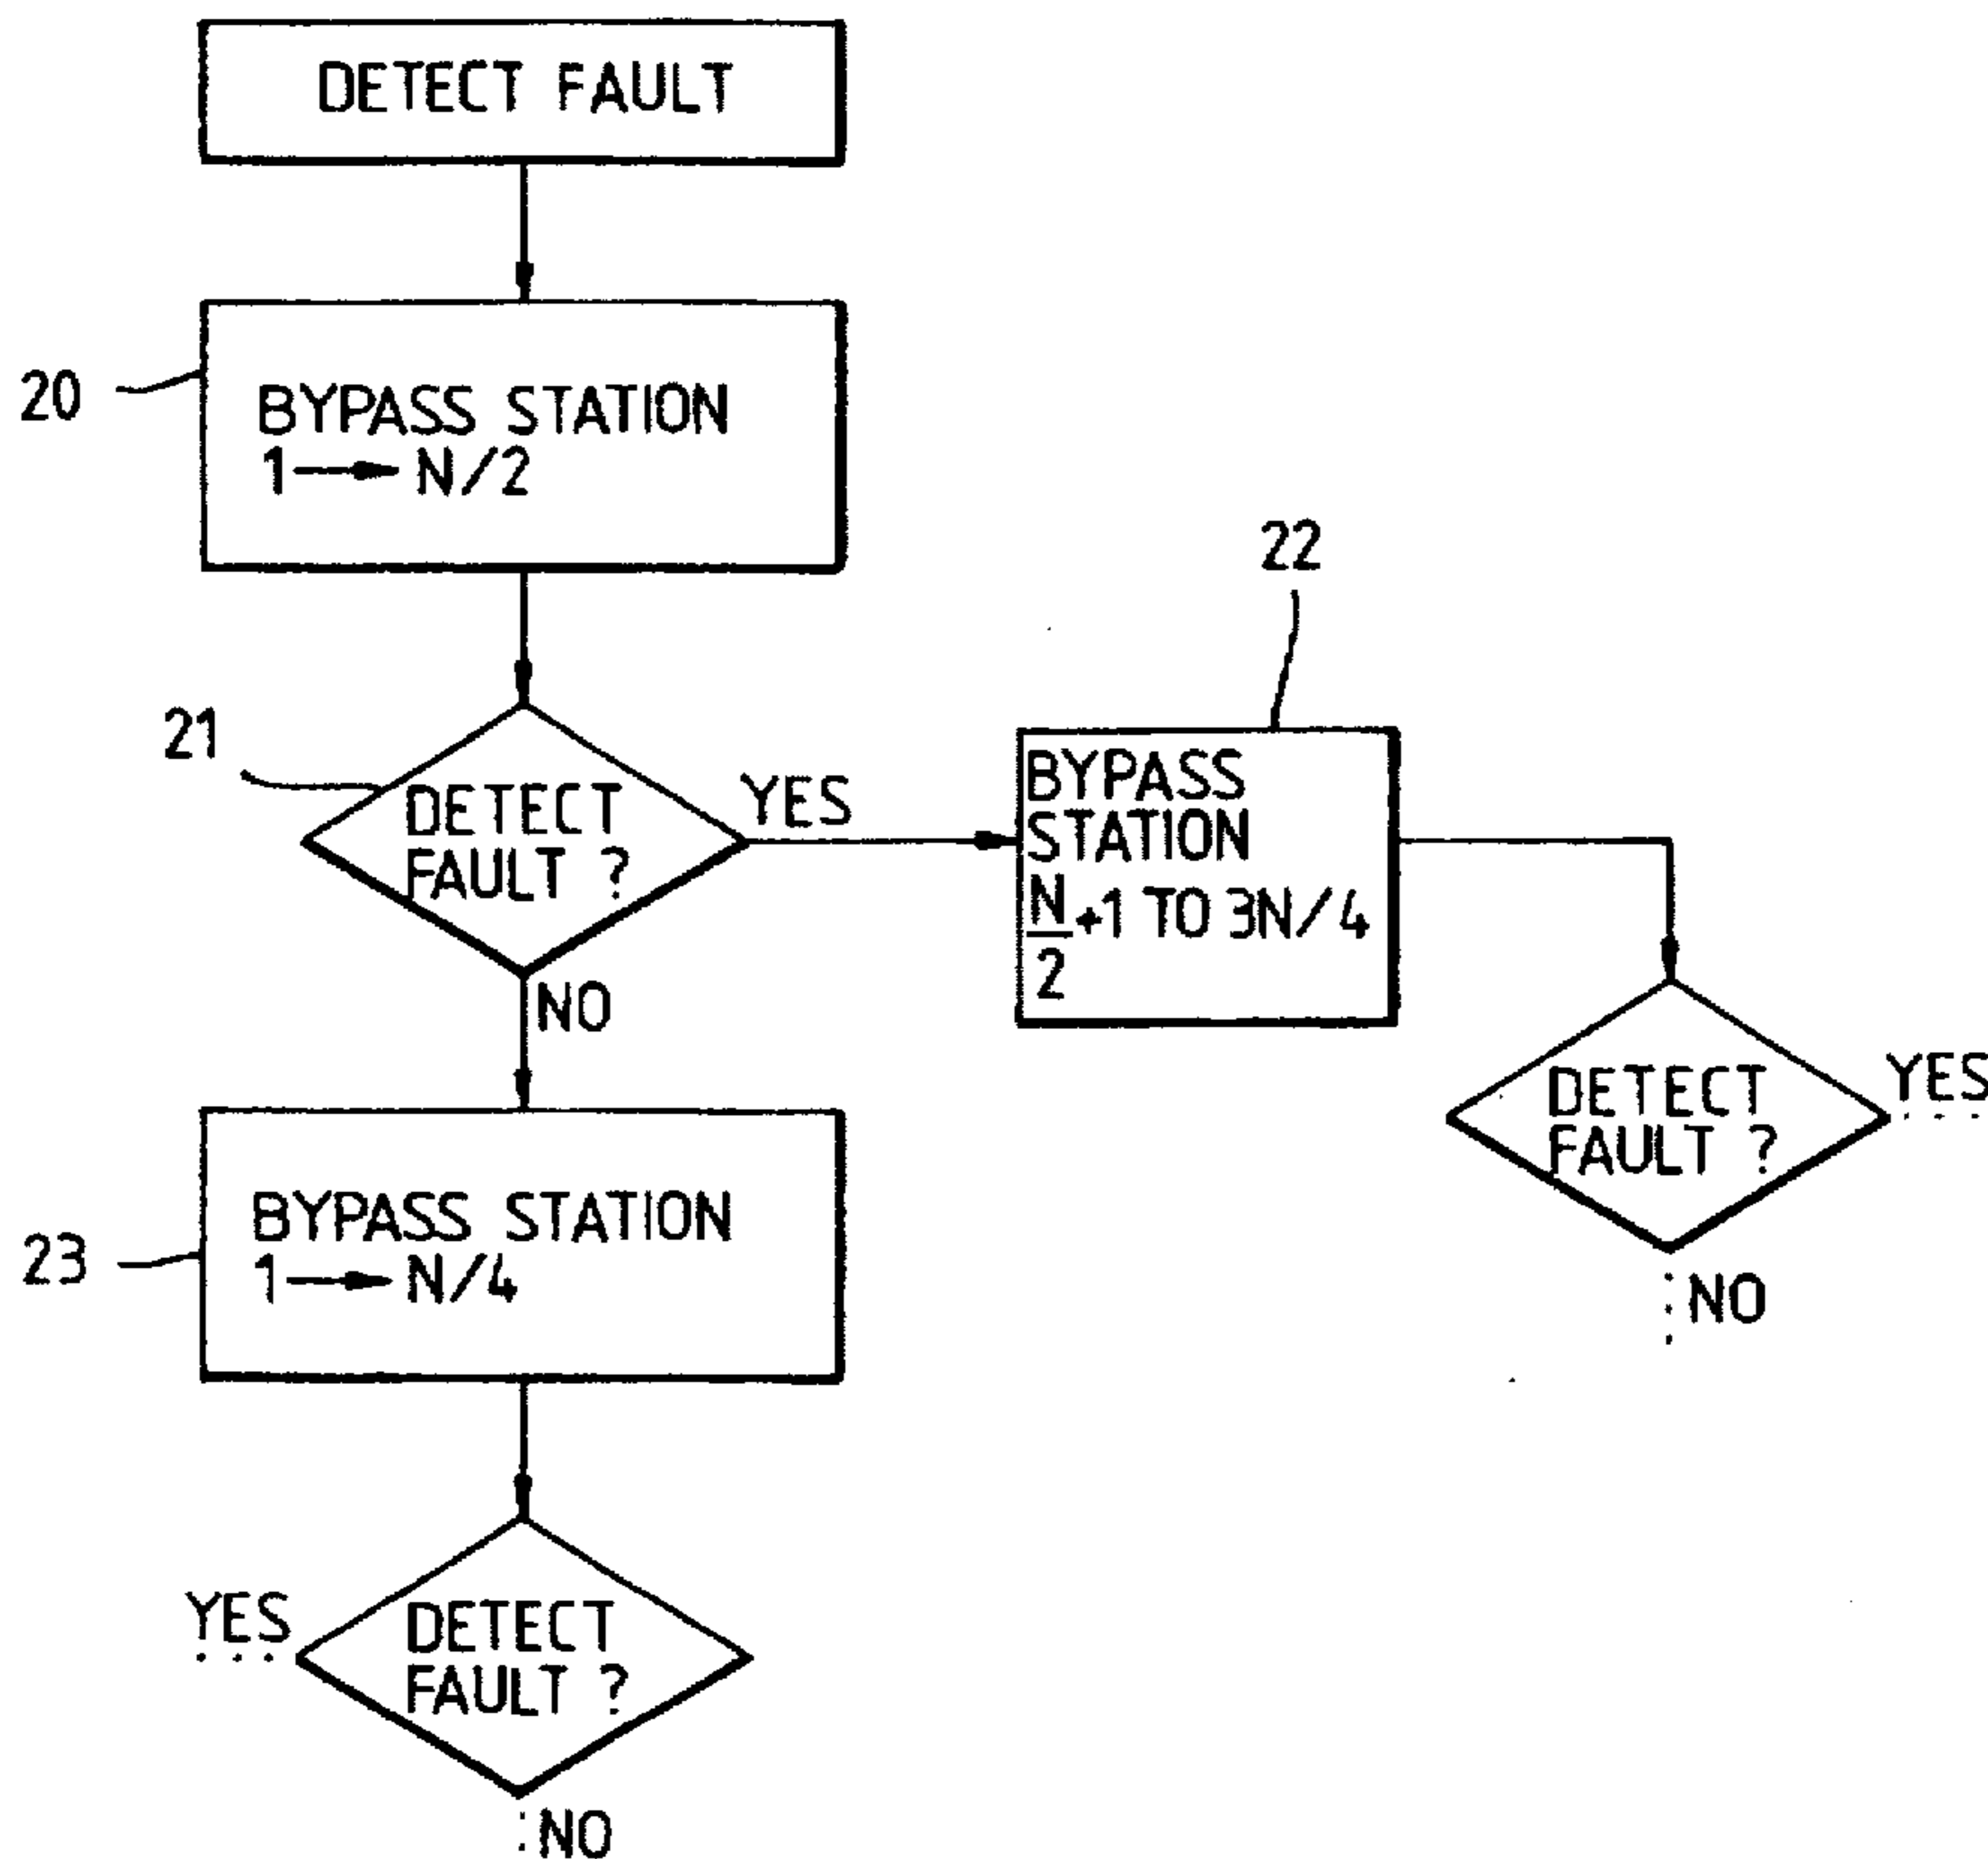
DETECT FAULT

20

BYPASS STATION
1 $\rightarrow$ N/2

22

21

DETECT FAULT ?

YES

BYPASS STATION
$\frac{N}{2}$+1 TO 3N/4

NO

DETECT FAULT ?

YES

NO

23

BYPASS STATION
1 $\rightarrow$ N/4

YES

DETECT FAULT ?

NO